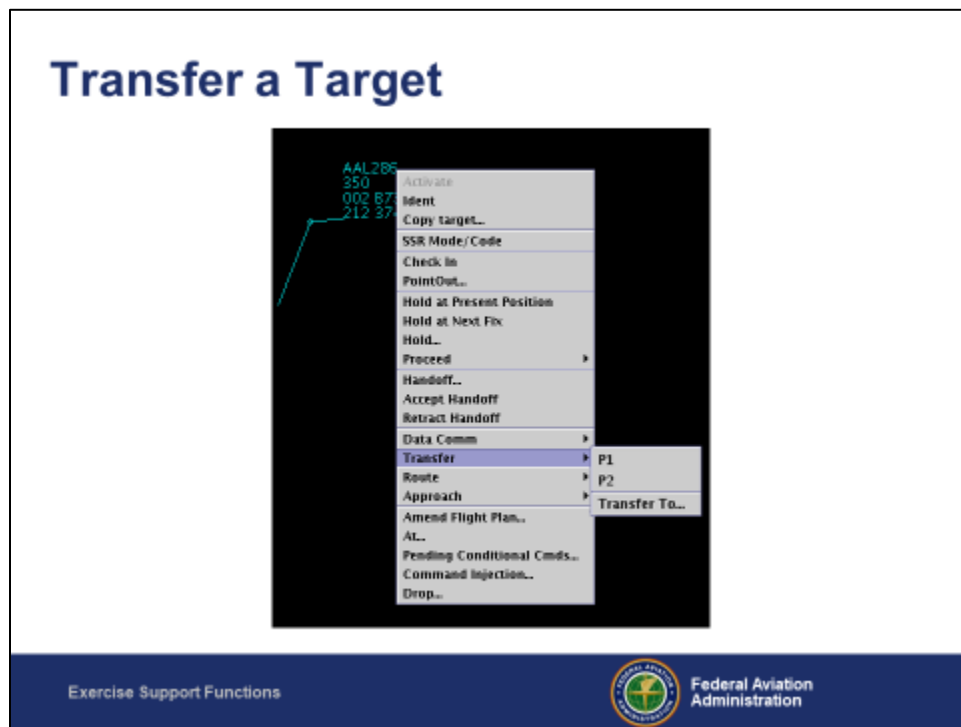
Transfer a Target

AAL286
350
002 87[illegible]
212 37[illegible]

Activate
Ident
Copy target...
SSR Mode/Code
Check In
PointOut...
Hold at Present Position
Hold at Next Fix
Hold...
Proceed
Handoff...
Accept Handoff
Retract Handoff
Data Comm
Transfer
Route
Approach
Amend Flight Plan...
At...
Pending Conditional Cmds...
Command Injection...
Drop...

P1
P2
Transfer To...

Exercise Support Functions

FEDERAL AVIATION ADMINISTRATION

Federal Aviation Administration